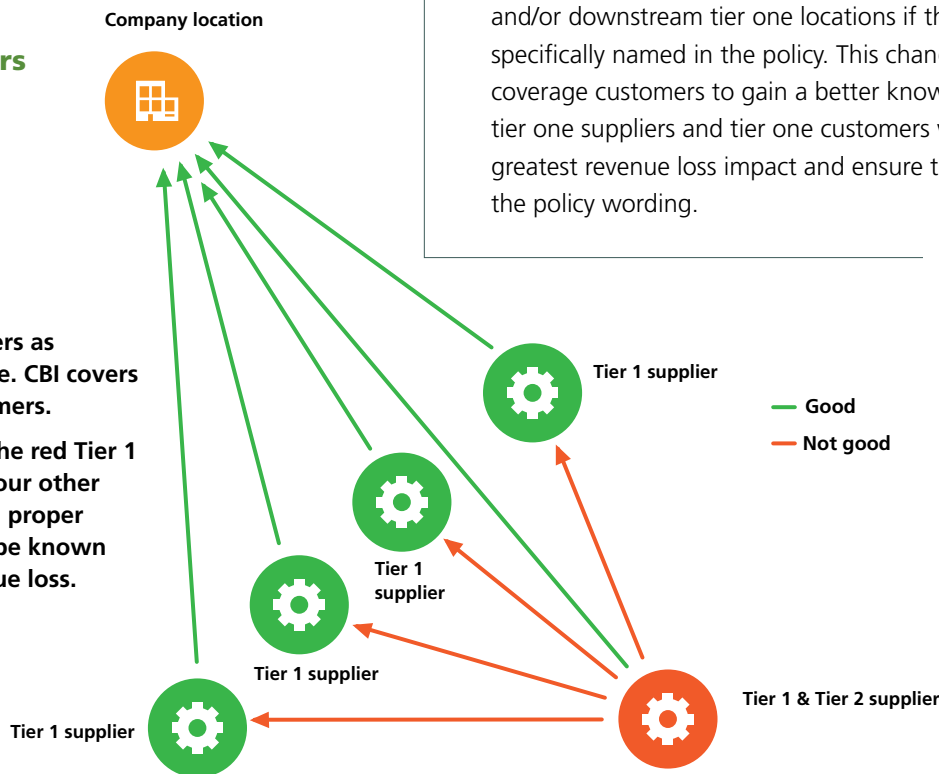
Company location

rs

and/or downstream tier one locations if th specifically named in the policy. This chan coverage customers to gain a better know tier one suppliers and tier one customers greatest revenue loss impact and ensure t the policy wording.

rs as e. CBI covers mers.

he red Tier 1 our other proper be known ue loss.

Tier 1 supplier

Good

Not good

Tier 1 supplier

Tier 1 supplier

Tier 1 supplier

Tier 1 supplier

Tier 1 & Tier 2 supplier